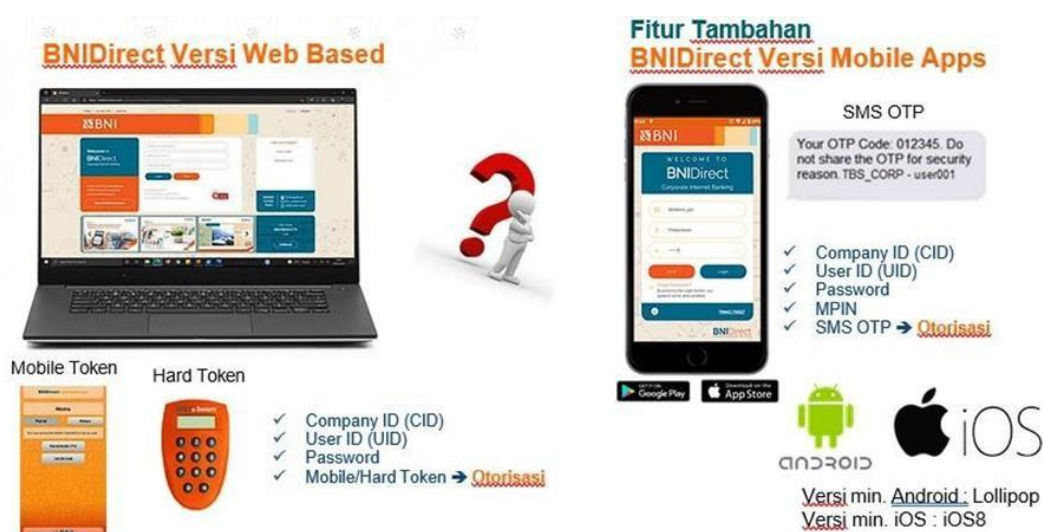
BNIDirect Versi Web Based

BNI

Welcome to BNIDirect

Mobile Token

Hard Token

✓ Company ID (CID)
✓ User ID (UID)
✓ Password
✓ Mobile/Hard Token ➔ Otorisasi

Fitur Tambahan
BNIDirect Versi Mobile Apps

BNI
WELCOME TO
BNIDirect
Corporate Internet Banking

SMS OTP

Your OTP Code: 012345. Do not share the OTP for security reason. TBS_CORP - user001

✓ Company ID (CID)
✓ User ID (UID)
✓ Password
✓ MPIN
✓ SMS OTP ➔ Otorisasi

GET IT ON Google Play

Download on the App Store

ANDROID

iOS

Versi min. Android : Lollipop
Versi min. iOS : iOS8